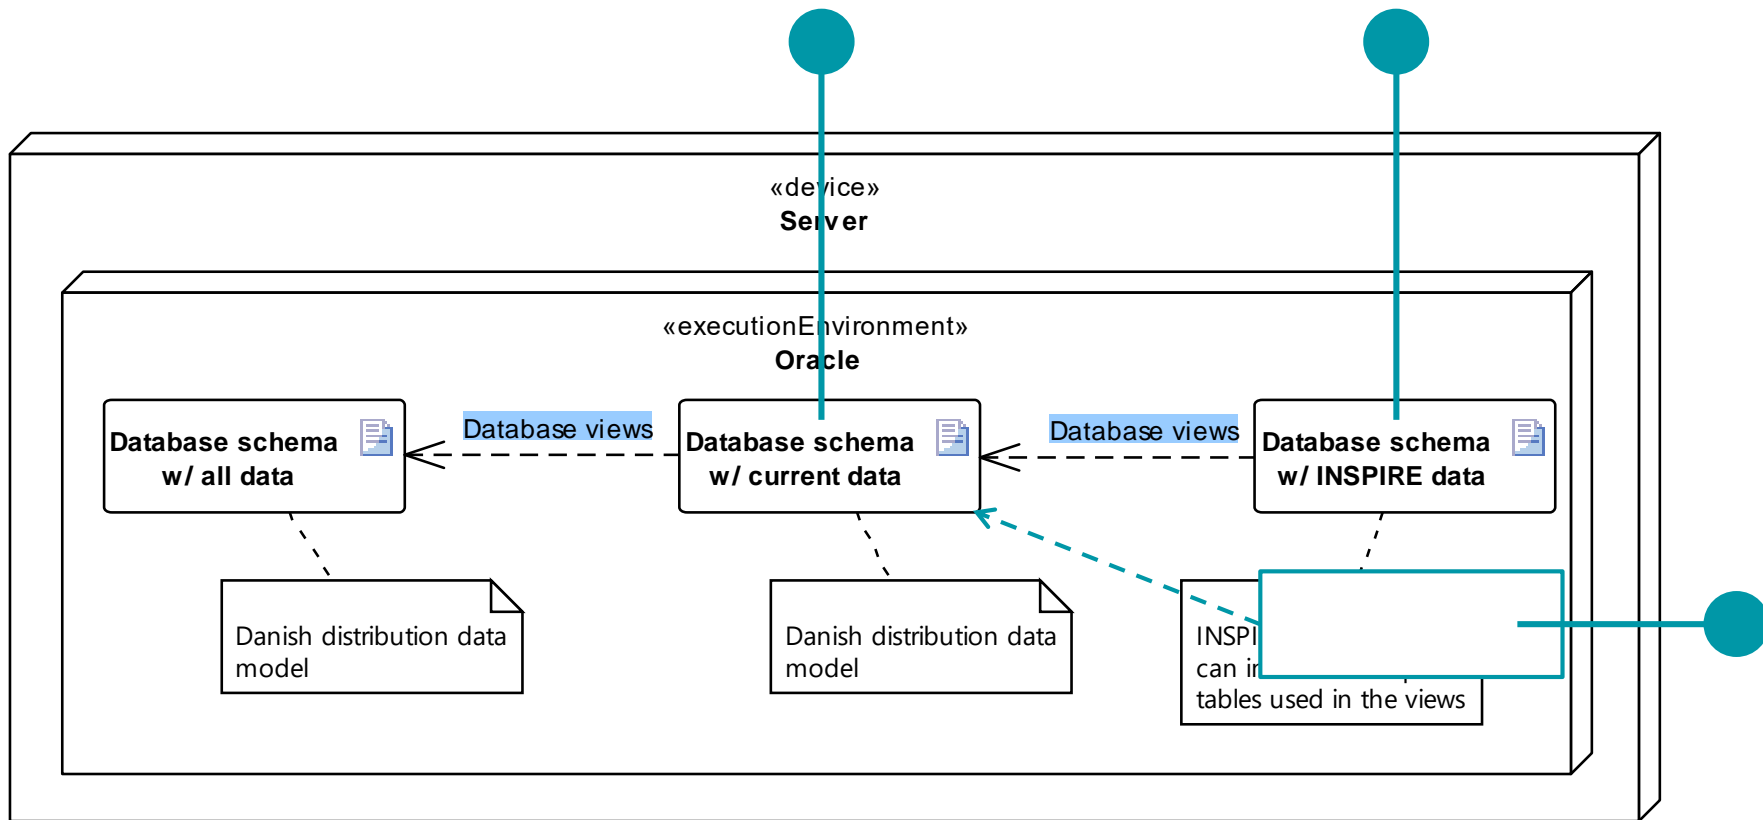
«device»
Server

«executionEnvironment»
Oracle

Database schema w/ all data

Database views

Database schema w/ current data

Database views

Database schema w/ INSPIRE data

Danish distribution data model

Danish distribution data model

INSPI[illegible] can i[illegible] tables used in the views